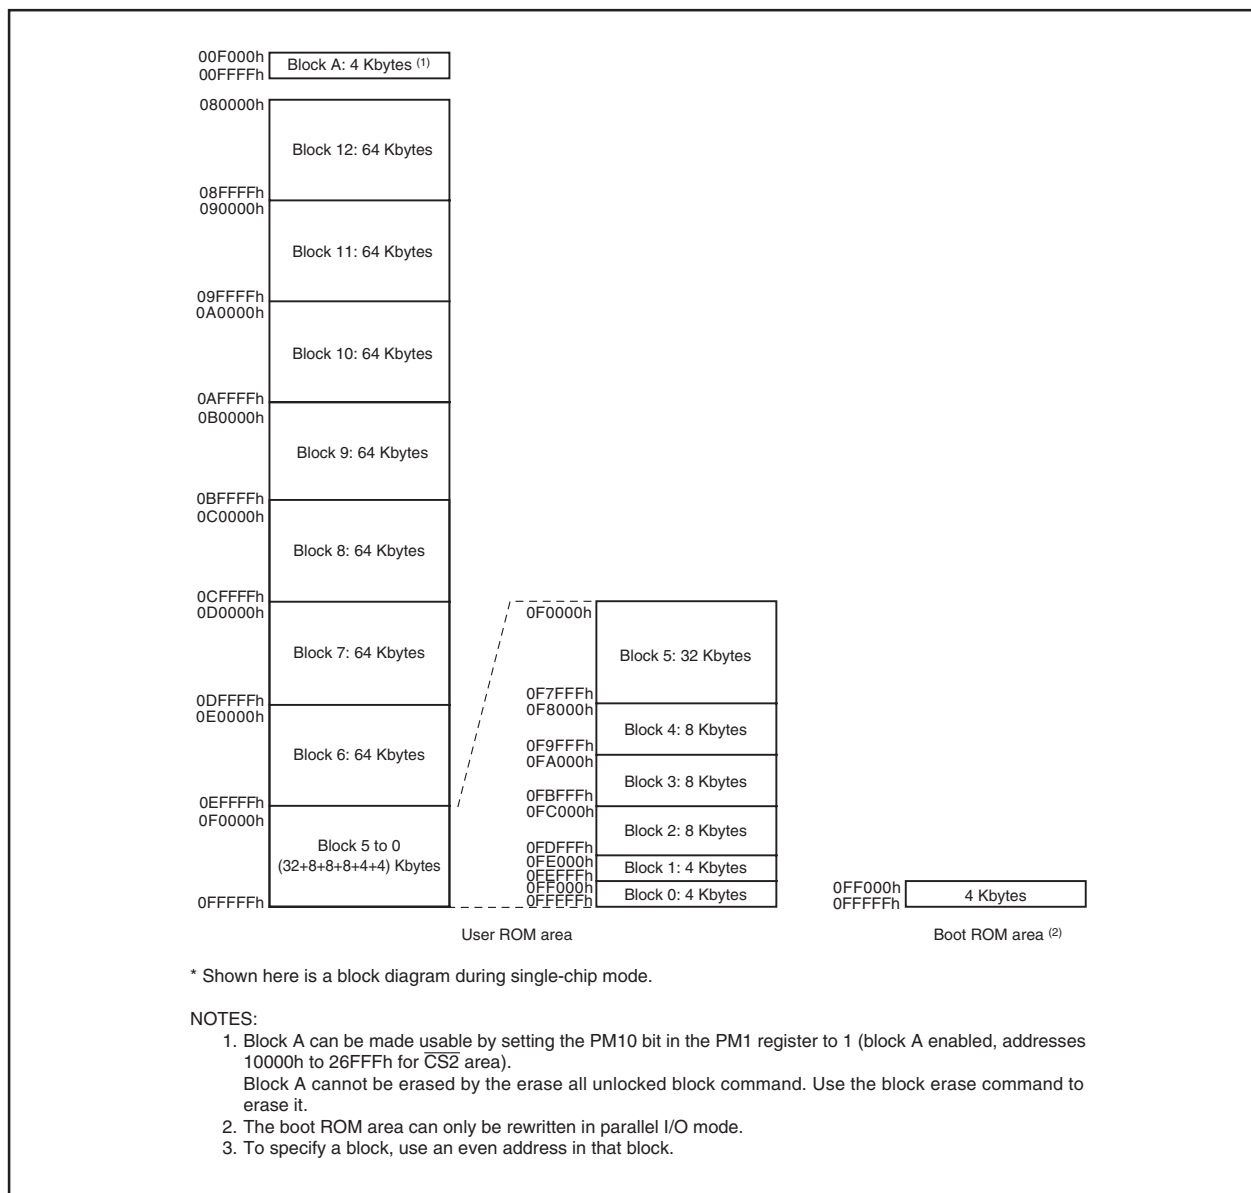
00F000h
00FFFFh
Block A: 4 Kbytes $^{(1)}$

080000h
Block 12: 64 Kbytes
08FFFFh
090000h
Block 11: 64 Kbytes
09FFFFh
0A0000h
Block 10: 64 Kbytes
0AFFFFh
0B0000h
Block 9: 64 Kbytes
0BFFFFh
0C0000h
Block 8: 64 Kbytes
0CFFFFh
0D0000h
Block 7: 64 Kbytes
0DFFFFh
0E0000h
Block 6: 64 Kbytes
0EFFFFh
0F0000h
Block 5 to 0
(32+8+8+8+4+4) Kbytes
0FFFFFh

0F0000h
Block 5: 32 Kbytes
0F7FFFh
0F8000h
Block 4: 8 Kbytes
0F9FFFh
0FA000h
Block 3: 8 Kbytes
0FBFFFh
0FC000h
Block 2: 8 Kbytes
0FDFFFh
0FE000h
0FEFFFh
Block 1: 4 Kbytes
0FF000h
0FFFFFh
Block 0: 4 Kbytes

0FF000h
0FFFFFh
4 Kbytes

User ROM area

Boot ROM area $^{(2)}$

* Shown here is a block diagram during single-chip mode.

NOTES:
1. Block A can be made usable by setting the PM10 bit in the PM1 register to 1 (block A enabled, addresses 10000h to 26FFFh for $\overline{CS2}$ area).
Block A cannot be erased by the erase all unlocked block command. Use the block erase command to erase it.
2. The boot ROM area can only be rewritten in parallel I/O mode.
3. To specify a block, use an even address in that block.